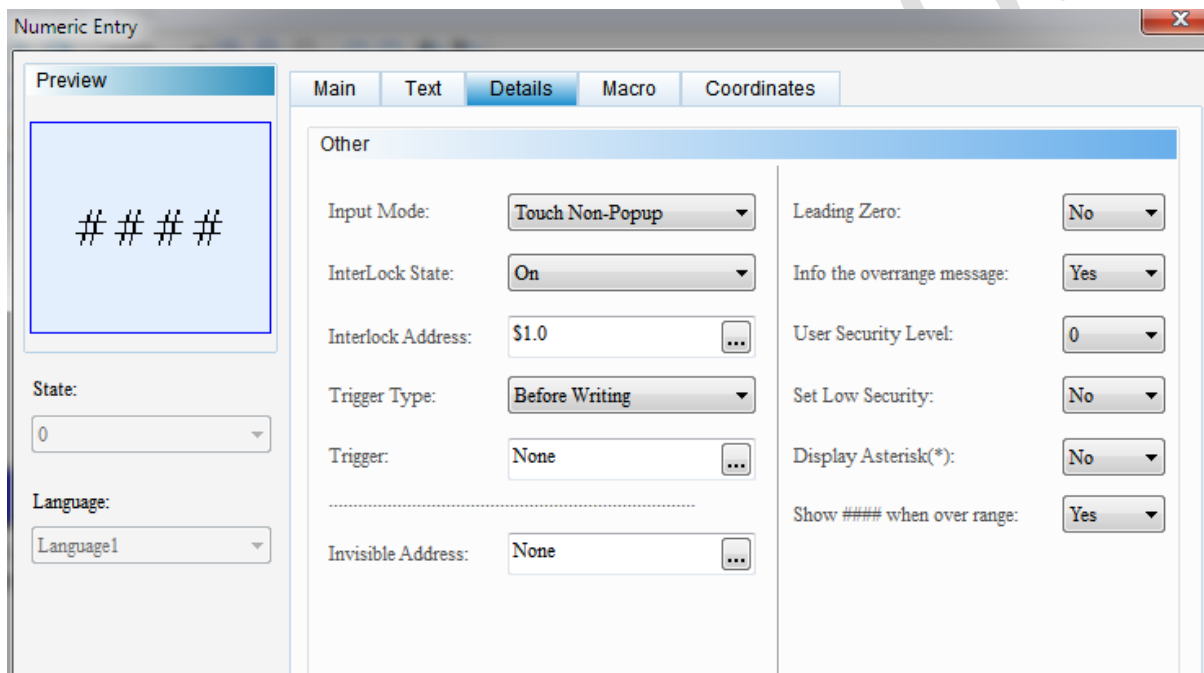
Numeric Entry

X

Preview

####

State:

0

Language:

Language1

Main | Text | Details | Macro | Coordinates

Other

Input Mode: Touch Non-Popup

InterLock State: On

Interlock Address: \$1.0 ...

Trigger Type: Before Writing

Trigger: None ...

Invisible Address: None ...

Leading Zero: No

Info the overrange message: Yes

User Security Level: 0

Set Low Security: No

Display Asterisk(*): No

Show #### when over range: Yes